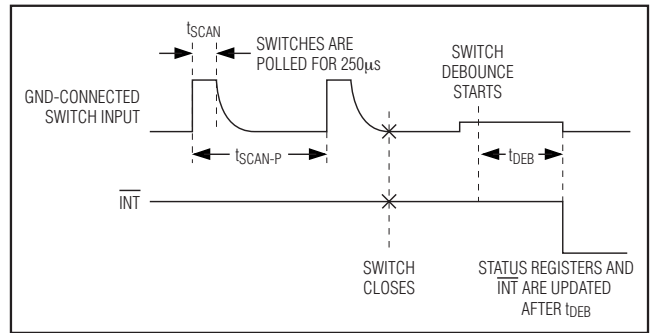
$t_{SCAN}$

SWITCHES ARE POLLED FOR 250μs

SWITCH DEBOUNCE STARTS

GND-CONNECTED SWITCH INPUT

$t_{SCAN-P}$

$t_{DEB}$

$\overline{INT}$

SWITCH CLOSES

STATUS REGISTERS AND $\overline{INT}$ ARE UPDATED AFTER $t_{DEB}$